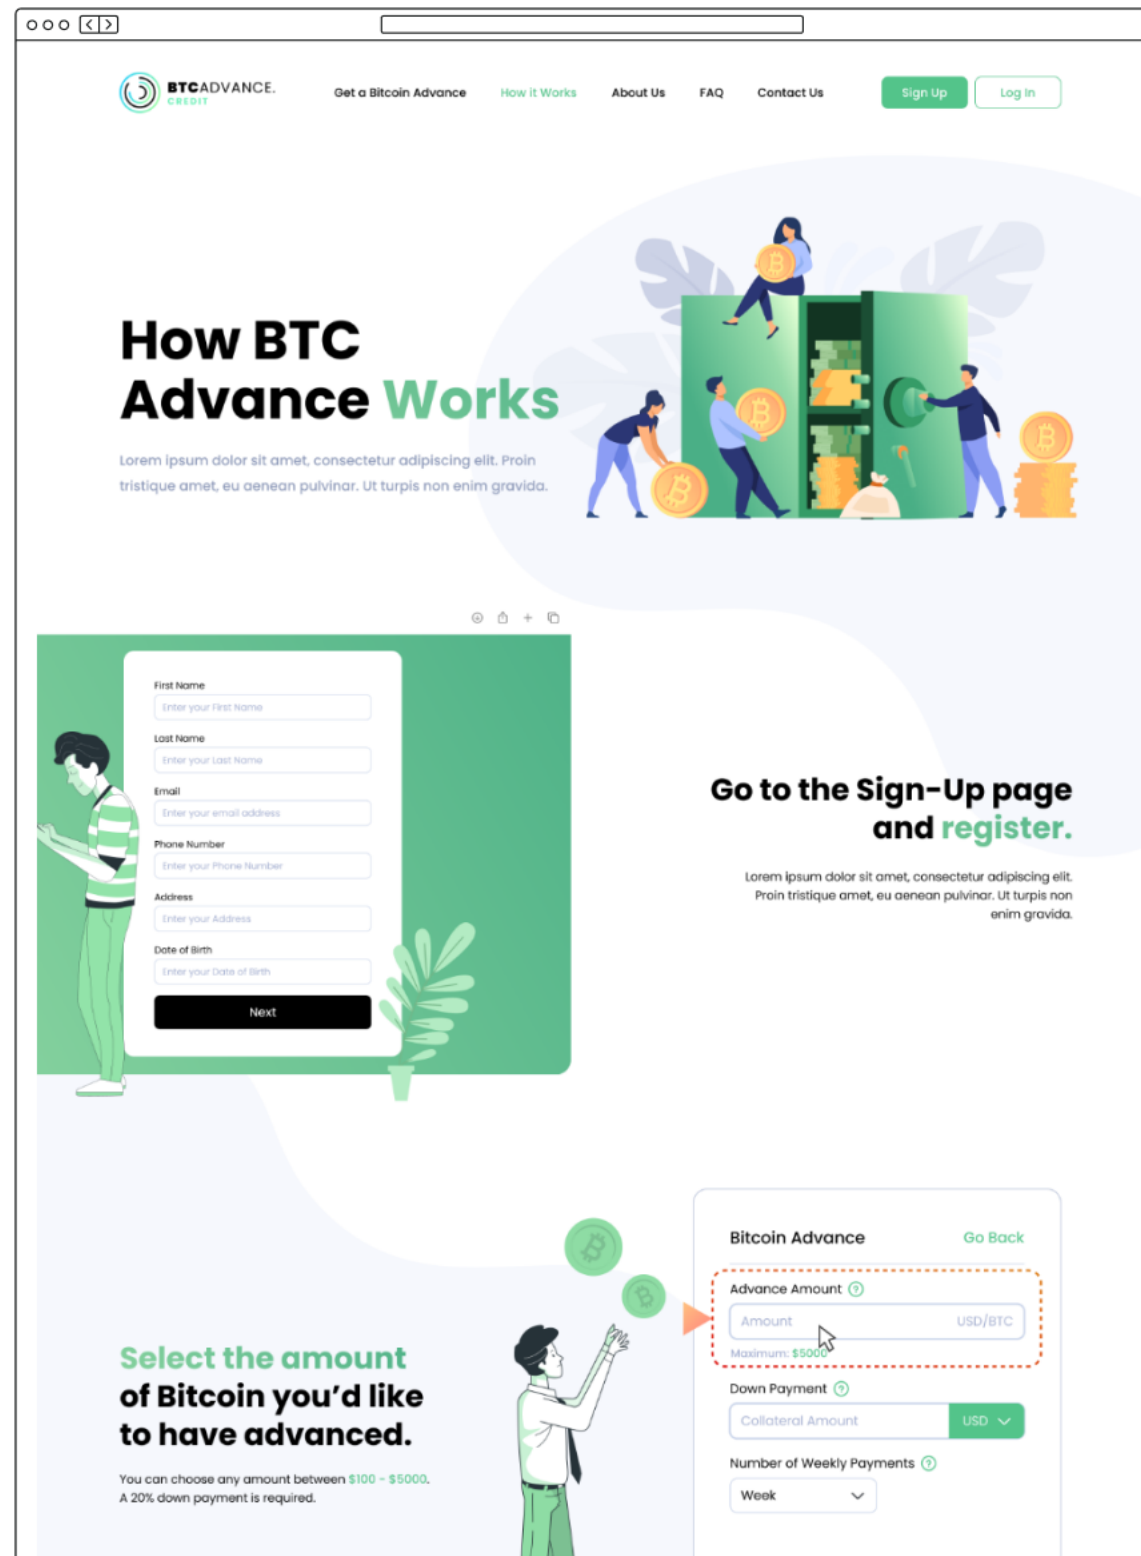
BTCADVANCE. CREDIT

Get a Bitcoin Advance How it Works About Us FAQ Contact Us Sign Up Log In

How BTC Advance Works

Lorem ipsum dolor sit amet, consectetur adipiscing elit. Proin tristique amet, eu aenean pulvinar. Ut turpis non enim gravida.

First Name
Enter your First Name
Last Name
Enter your Last Name
Email
Enter your email address
Phone Number
Enter your Phone Number
Address
Enter your Address
Date of Birth
Enter your Date of Birth
Next

Go to the Sign-Up page and register.

Lorem ipsum dolor sit amet, consectetur adipiscing elit. Proin tristique amet, eu aenean pulvinar. Ut turpis non enim gravida.

Bitcoin Advance Go Back
Advance Amount
Amount USD/BTC
Maximum: $5000
Down Payment
Collateral Amount USD
Number of Weekly Payments
Week

Select the amount of Bitcoin you'd like to have advanced.

You can choose any amount between $100 - $5000. A 20% down payment is required.